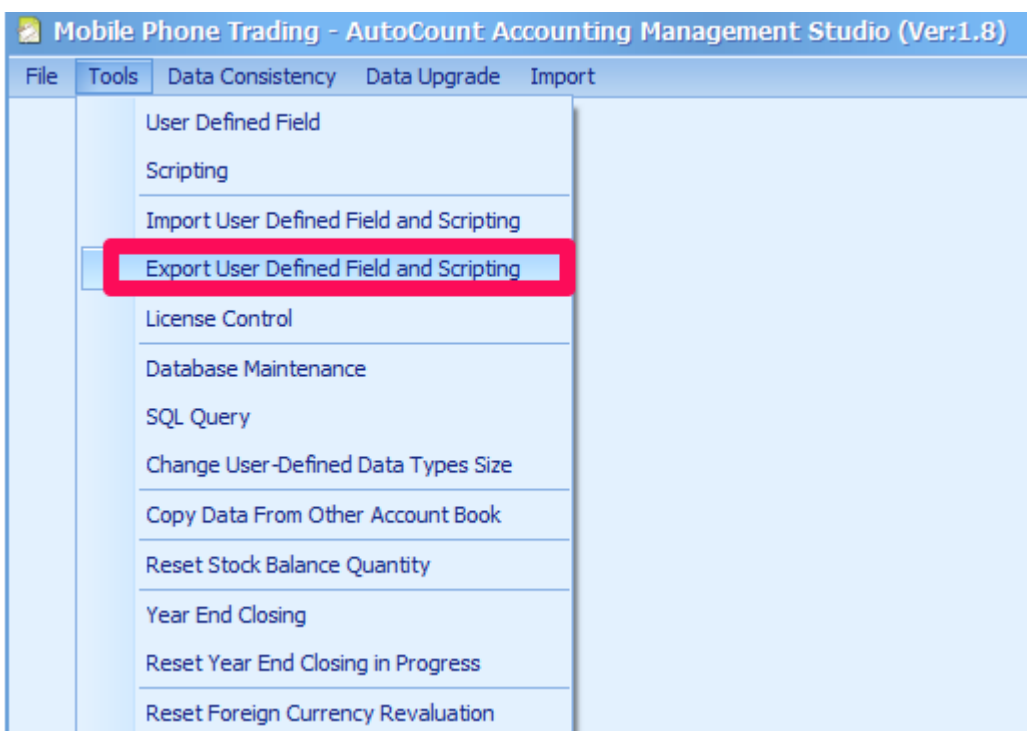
Mobile Phone Trading - AutoCount Accounting Management Studio (Ver:1.8)

File Tools Data Consistency Data Upgrade Import

User Defined Field
Scripting
Import User Defined Field and Scripting
Export User Defined Field and Scripting
License Control
Database Maintenance
SQL Query
Change User-Defined Data Types Size
Copy Data From Other Account Book
Reset Stock Balance Quantity
Year End Closing
Reset Year End Closing in Progress
Reset Foreign Currency Revaluation